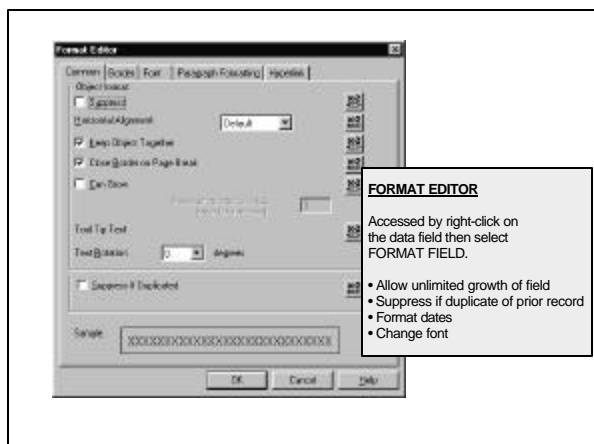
Format Editor

Common | Border | Font | Paragraph Formatting | Hyperlink

Object format
Suppress
Horizontal Alignment: Default
Keep Object Together
Close Border on Page Break
Can Grow
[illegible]
Tool Tip Text
Text Rotation: 0 degrees
Suppress If Duplicated

Sample: XXXXXXXXXXXXXXXXXXXXXXXXXXX

OK | Cancel | Help

FORMAT EDITOR

Accessed by right-click on the data field then select FORMAT FIELD.

• Allow unlimited growth of field
• Suppress if duplicate of prior record
• Format dates
• Change font